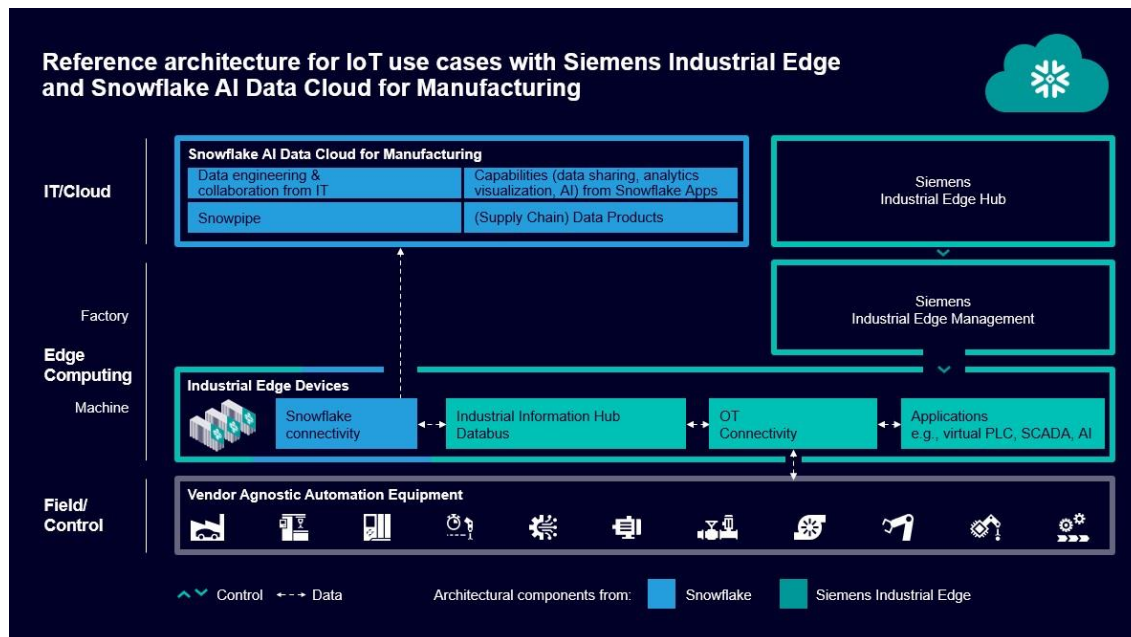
Reference architecture for IoT use cases with Siemens Industrial Edge and Snowflake AI Data Cloud for Manufacturing

IT/Cloud

Snowflake AI Data Cloud for Manufacturing

Data engineering & collaboration from IT

Capabilities (data sharing, analytics visualization, AI) from Snowflake Apps

Snowpipe

(Supply Chain) Data Products

Siemens Industrial Edge Hub

Factory

Siemens Industrial Edge Management

Edge Computing

Machine

Industrial Edge Devices

Snowflake connectivity

Industrial Information Hub Databus

OT Connectivity

Applications e.g., virtual PLC, SCADA, AI

Field/ Control

Vendor Agnostic Automation Equipment

Control Data Architectural components from: Snowflake Siemens Industrial Edge